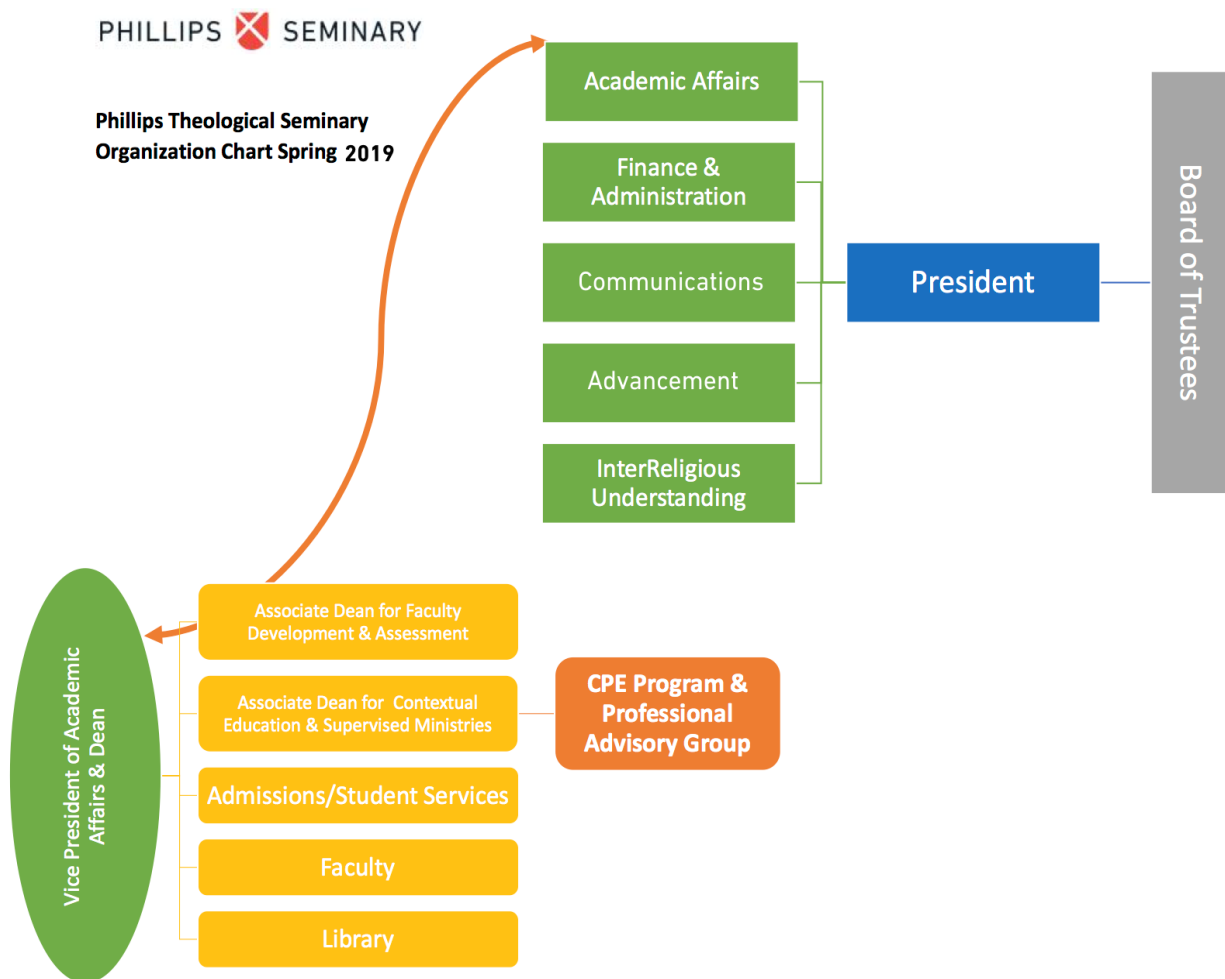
PHILLIPS SEMINARY

Phillips Theological Seminary
Organization Chart Spring 2019

Academic Affairs

Finance & Administration

Communications

Advancement

InterReligious Understanding

President

Board of Trustees

Vice President of Academic Affairs & Dean

Associate Dean for Faculty Development & Assessment

Associate Dean for Contextual Education & Supervised Ministries

CPE Program & Professional Advisory Group

Admissions/Student Services

Faculty

Library